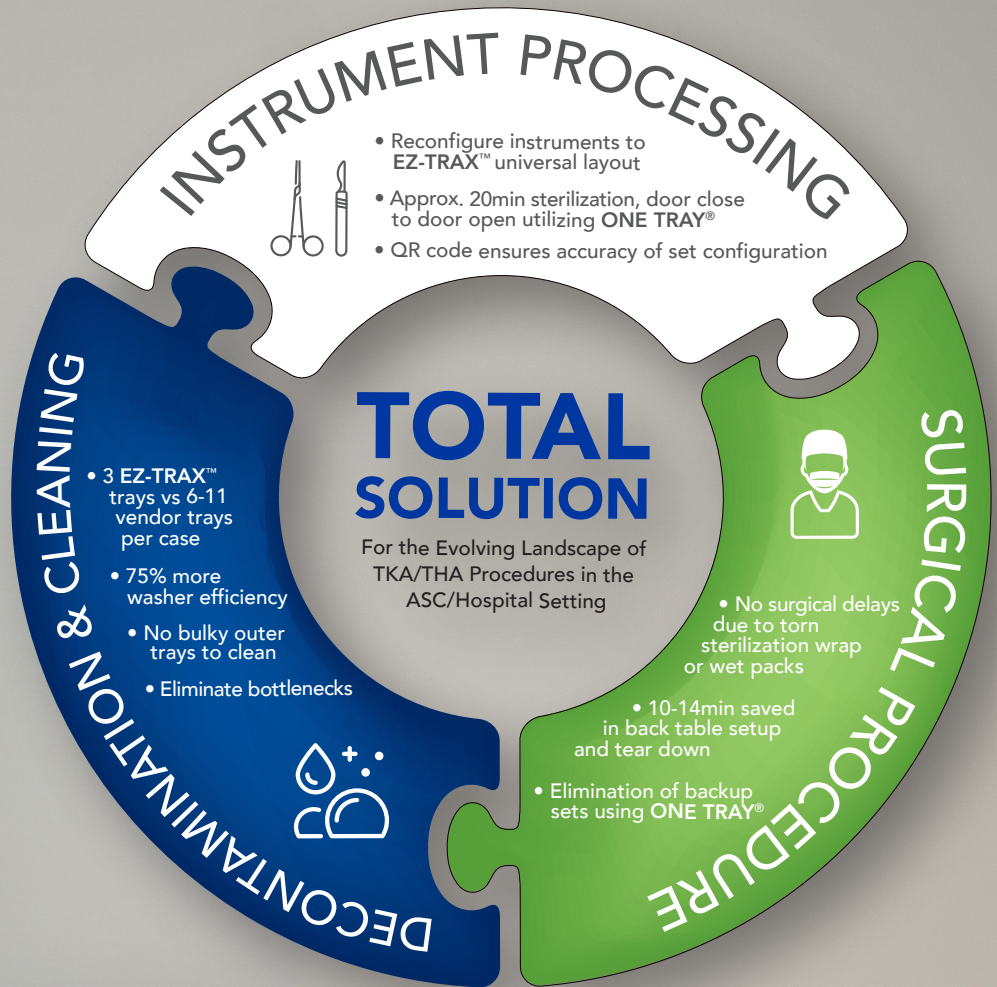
INSTRUMENT PROCESSING

• Reconfigure instruments to EZ-TRAX™ universal layout

• Approx. 20min sterilization, door close to door open utilizing ONE TRAY®

• QR code ensures accuracy of set configuration

TOTAL SOLUTION

For the Evolving Landscape of TKA/THA Procedures in the ASC/Hospital Setting

DECONTAMINATION & CLEANING

• 3 EZ-TRAX™ trays vs 6-11 vendor trays per case

• 75% more washer efficiency

• No bulky outer trays to clean

• Eliminate bottlenecks

SURGICAL PROCEDURE

• No surgical delays due to torn sterilization wrap or wet packs

• 10-14min saved in back table setup and tear down

• Elimination of backup sets using ONE TRAY®